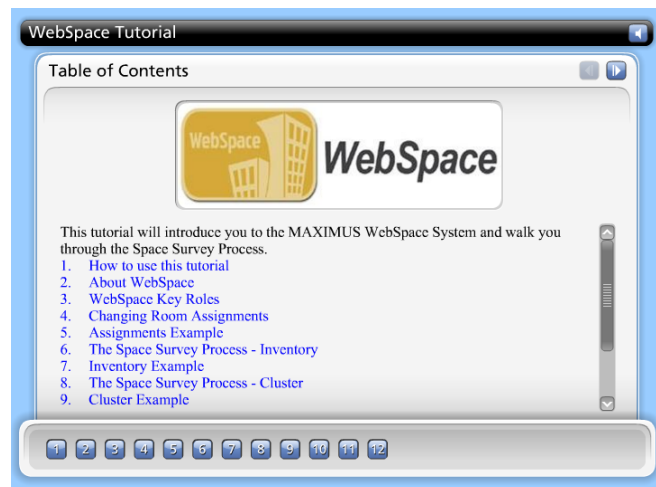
WebSpace Tutorial

Table of Contents

WebSpace WebSpace

This tutorial will introduce you to the MAXIMUS WebSpace System and walk you through the Space Survey Process.
1. How to use this tutorial
2. About WebSpace
3. WebSpace Key Roles
4. Changing Room Assignments
5. Assignments Example
6. The Space Survey Process - Inventory
7. Inventory Example
8. The Space Survey Process - Cluster
9. Cluster Example

1 2 3 4 5 6 7 8 9 10 11 12